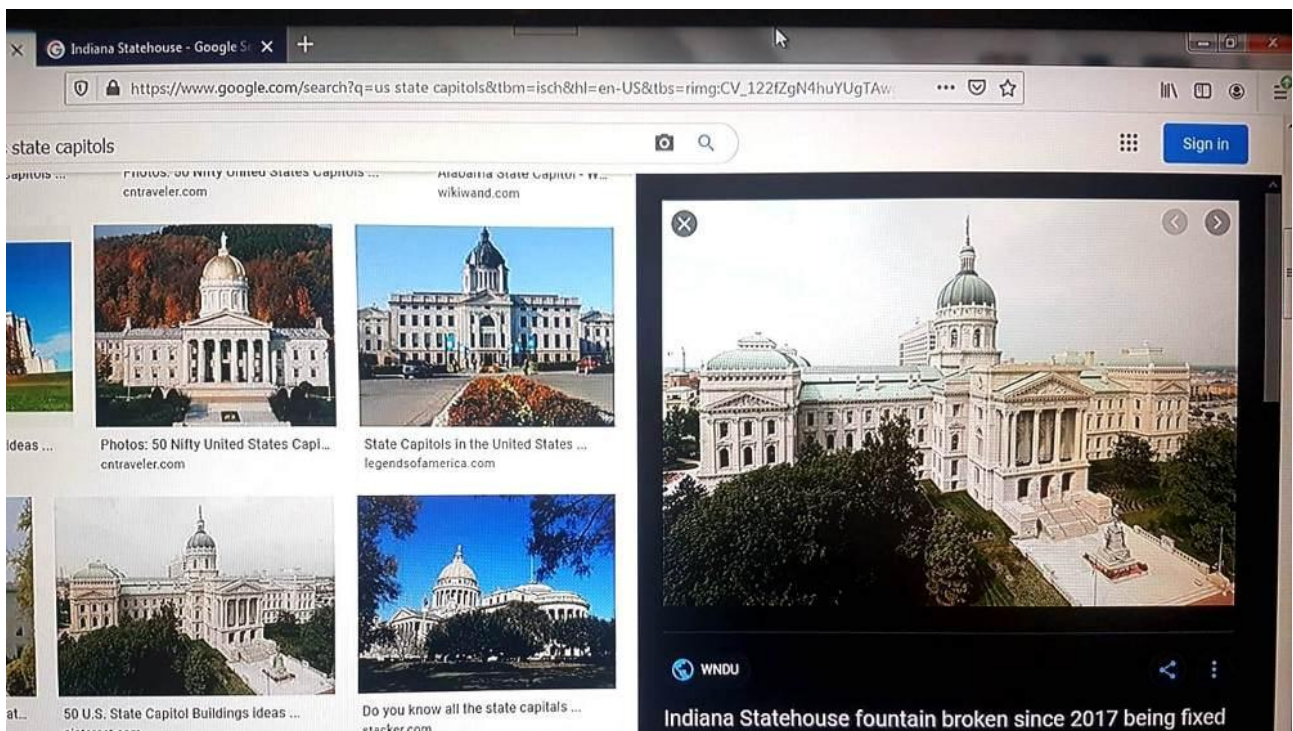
Indiana Statehouse - Google S

https://www.google.com/search?q=us state capitols&tbm=isch&hl=en-US&tbs=rimg:CV_122fZgN4huYUgTAw

Sign in

state capitols

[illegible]apitols ...

Photos: 50 Nifty United States Capitols ...
cntraveler.com

Alabama State Capitol - W...
wikiwand.com

Ideas ...

Photos: 50 Nifty United States Capi...
cntraveler.com

State Capitols in the United States ...
legendsofamerica.com

at...

50 U.S. State Capitol Buildings ideas ...
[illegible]

Do you know all the state capitals ...
stacker.com

WNDU

Indiana Statehouse fountain broken since 2017 being fixed